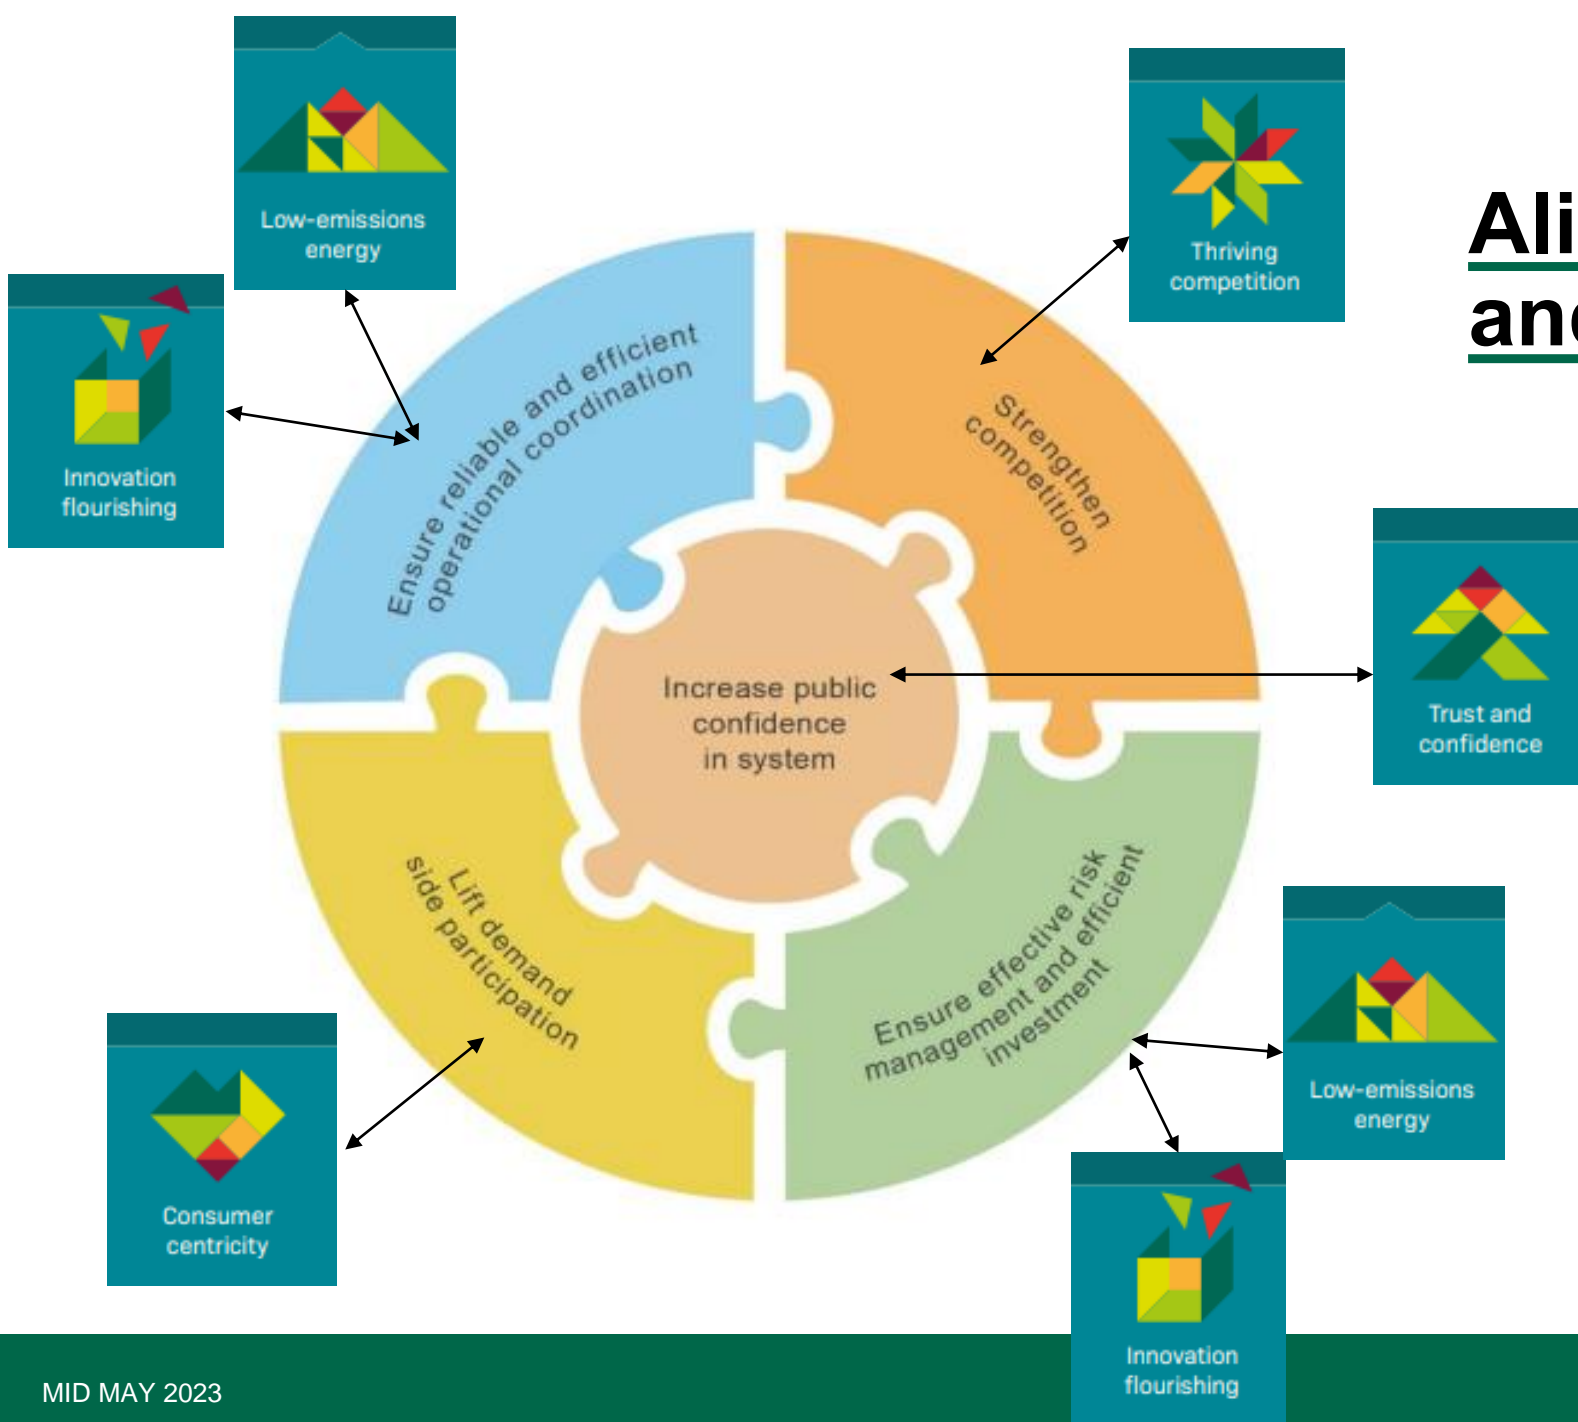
Ali
an

Low-emissions energy

Innovation flourishing

Thriving competition

Ensure reliable and efficient operational coordination

Strengthen competition

Increase public confidence in system

Trust and confidence

Lift demand side participation

Ensure effective risk management and efficient investment

Consumer centricity

Low-emissions energy

Innovation flourishing

MID MAY 2023